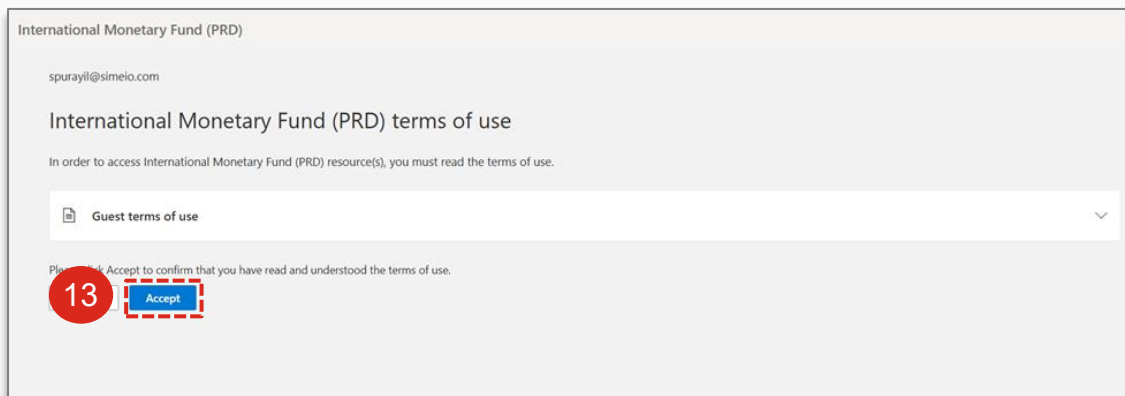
International Monetary Fund (PRD)

spurayil@simeio.com

International Monetary Fund (PRD) terms of use

In order to access International Monetary Fund (PRD) resource(s), you must read the terms of use.

Guest terms of use

Ple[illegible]k Accept to confirm that you have read and understood the terms of use.

13

Accept